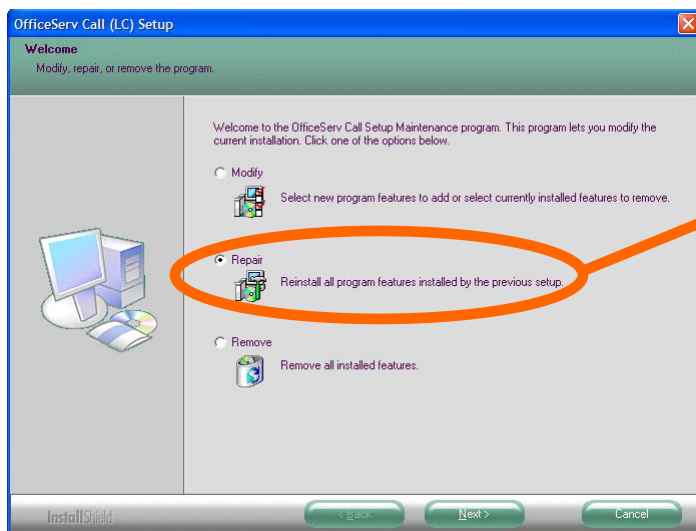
OfficeServ Call (LC) Setup

Welcome

Modify, repair, or remove the program.

Welcome to the OfficeServ Call Setup Maintenance program. This program lets you modify the current installation. Click one of the options below.

Modify

Select new program features to add or select currently installed features to remove.

Repair

Reinstall all program features installed by the previous setup.

Remove

Remove all installed features.

InstallShield

< Back

Next >

Cancel